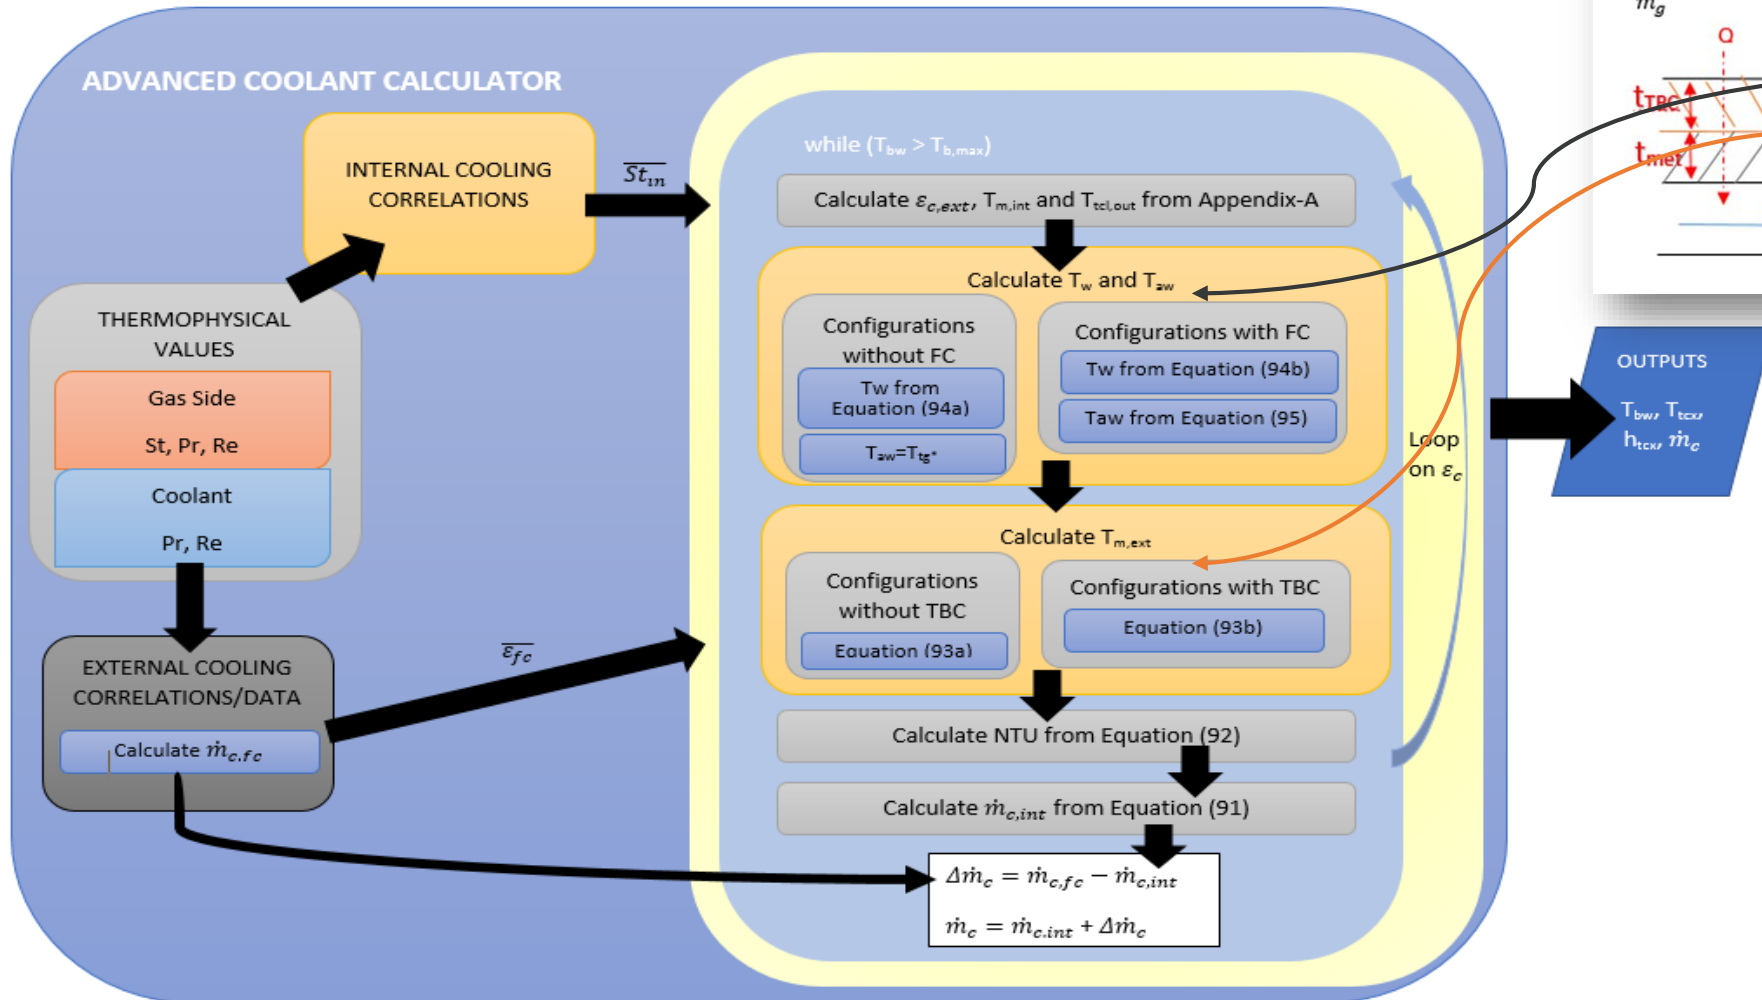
ADVANCED COOLANT CALCULATOR

INTERNAL COOLING CORRELATIONS

$\overline{St_{in}}$

THERMOPHYSICAL VALUES

Gas Side

St, Pr, Re

Coolant

Pr, Re

EXTERNAL COOLING CORRELATIONS/DATA

Calculate $\dot{m}_{c,fc}$

$\overline{\varepsilon_{fc}}$

while ($T_{bw}$ > $T_{b,max}$)

Calculate $\varepsilon_{c,ext}$, $T_{m,int}$ and $T_{tcl,out}$ from Appendix-A

Calculate $T_w$ and $T_{aw}$

Configurations without FC

Tw from Equation (94a)

$T_{aw}$=$T_{tg^*}$

Configurations with FC

Tw from Equation (94b)

Taw from Equation (95)

Calculate $T_{m,ext}$

Configurations without TBC

Equation (93a)

Configurations with TBC

Equation (93b)

Calculate NTU from Equation (92)

Calculate $\dot{m}_{c,int}$ from Equation (91)

$\Delta\dot{m}_c = \dot{m}_{c,fc} - \dot{m}_{c,int}$

$\dot{m}_c = \dot{m}_{c,int} + \Delta\dot{m}_c$

Loop on $\varepsilon_c$

OUTPUTS

$T_{bw}$, $T_{tcx}$, $h_{tcx}$, $\dot{m}_c$

$\dot{m}_g$

Q

$t_{TBC}$

$t_{met}$